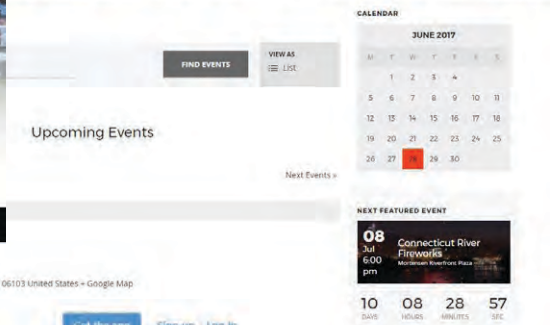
FIND EVENTS

VIEW AS
LIST

Upcoming Events

Next Events »

06103 United States + Google Map

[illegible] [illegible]

CALENDAR

| JUNE 2017 | | | | | | |
|---|---|---|---|---|---|---|
| M | T | W | T | F | S | S |
| | 1 | 2 | 3 | 4 | | |
| 5 | 6 | 7 | 8 | 9 | 10 | 11 |
| 12 | 13 | 14 | 15 | 16 | 17 | 18 |
| 19 | 20 | 21 | 22 | 23 | 24 | 25 |
| 26 | 27 | 28 | 29 | 30 | | |

NEXT FEATURED EVENT

08
Jul
6:00
pm

Connecticut River Fireworks
Mortensen Riverfront Plaza

10 DAYS
08 HOURS
28 MINUTES
57 SEC